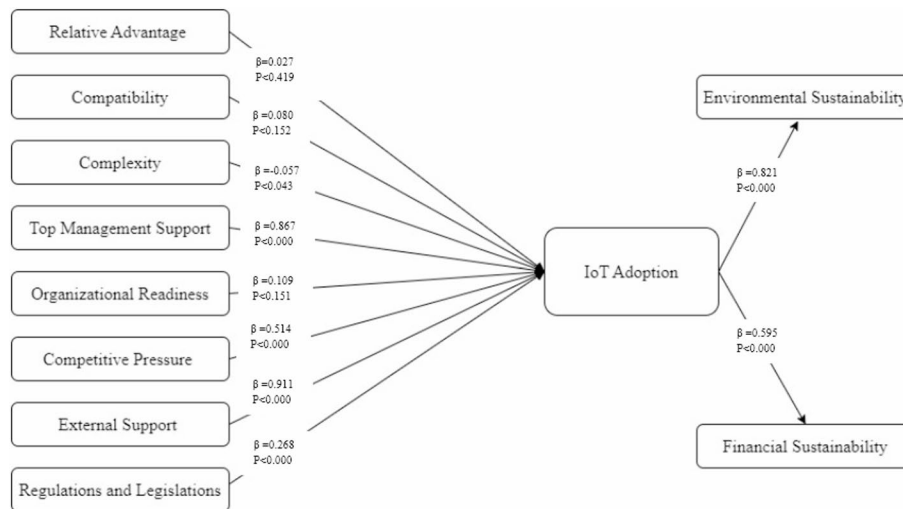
Relative Advantage

β=0.027
P<0.419

Compatibility

β=0.080
P<0.152

Complexity

β =-0.057
P<0.043

Top Management Support

β =0.867
P<0.000

Organizational Readiness

β =0.109
P<0.151

β =0.514
P<0.000

Competitive Pressure

β =0.911
P<0.000

External Support

β =0.268
P<0.000

Regulations and Legislations

IoT Adoption

Environmental Sustainability

β =0.821
P<0.000

β =0.595
P<0.000

Financial Sustainability